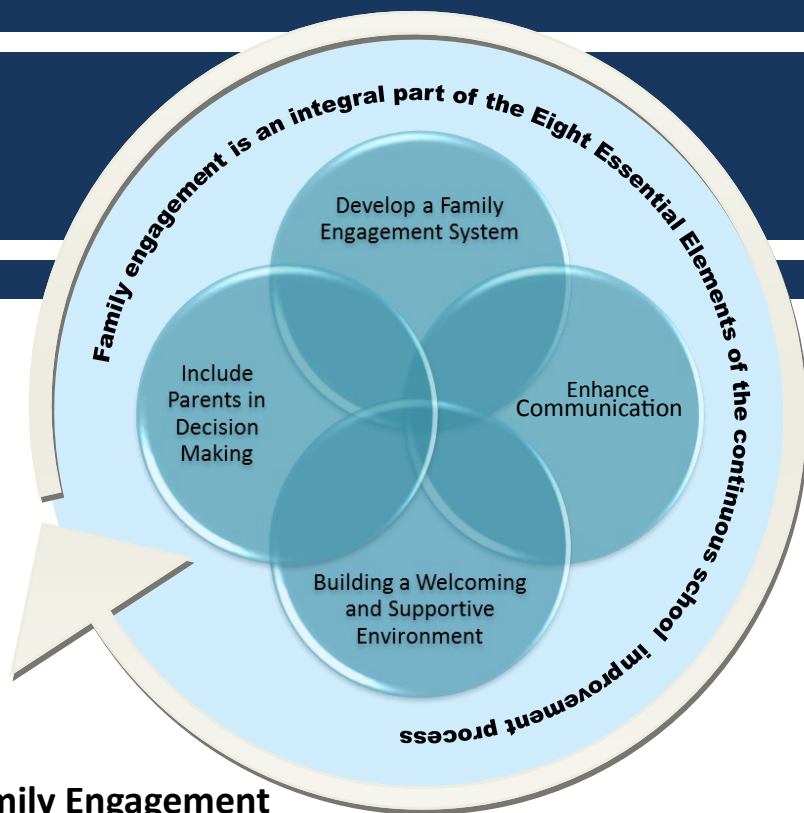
Family engagement is an integral part of the Eight Essential Elements of the continuous school improvement process

Develop a Family Engagement System

Include Parents in Decision Making

Enhance Communication

Building a Welcoming and Supportive Environment

mily Engagement